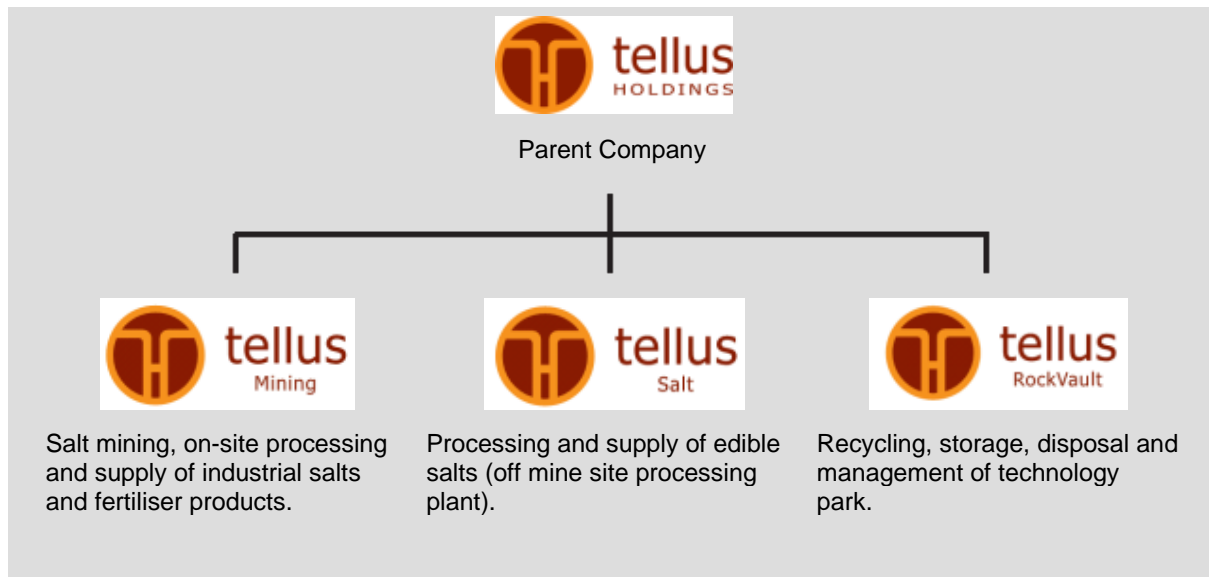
tellus
HOLDINGS

Parent Company

tellus
Mining

Salt mining, on-site processing and supply of industrial salts and fertiliser products.

tellus
Salt

Processing and supply of edible salts (off mine site processing plant).

tellus
RockVault

Recycling, storage, disposal and management of technology park.